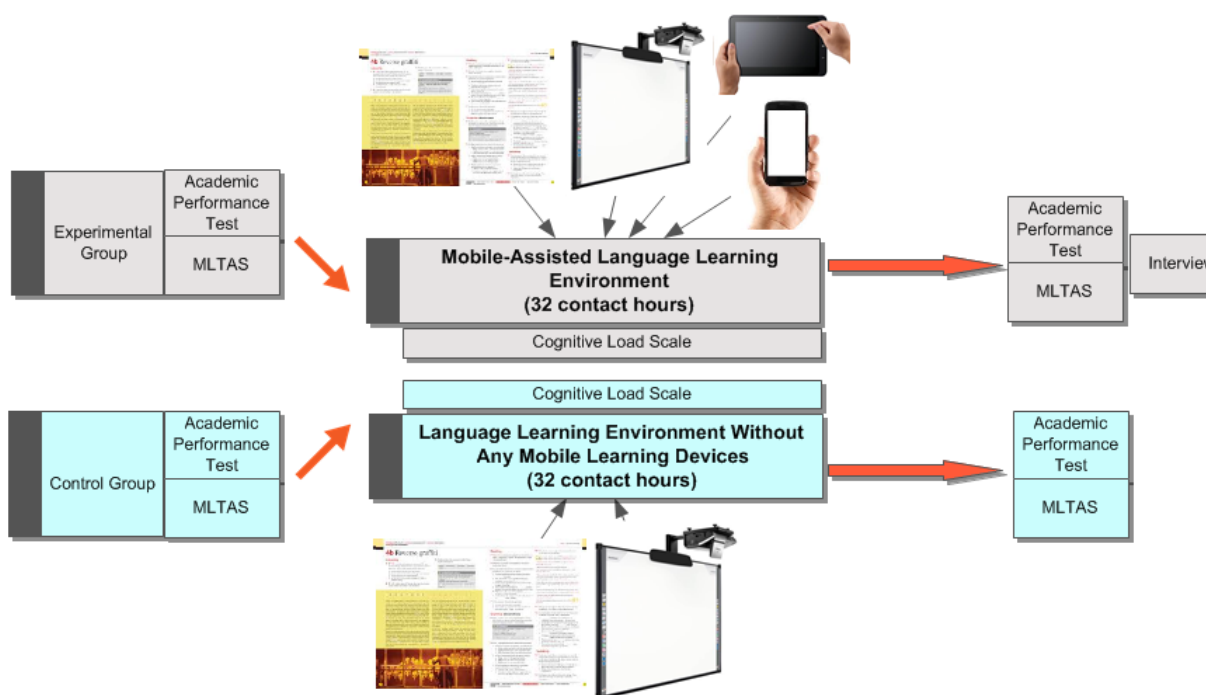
Experimental Group

Academic Performance Test

MLTAS

Mobile-Assisted Language Learning Environment (32 contact hours)

Cognitive Load Scale

Academic Performance Test

MLTAS

Interview

Cognitive Load Scale

Control Group

Academic Performance Test

MLTAS

Language Learning Environment Without Any Mobile Learning Devices (32 contact hours)

Academic Performance Test

MLTAS